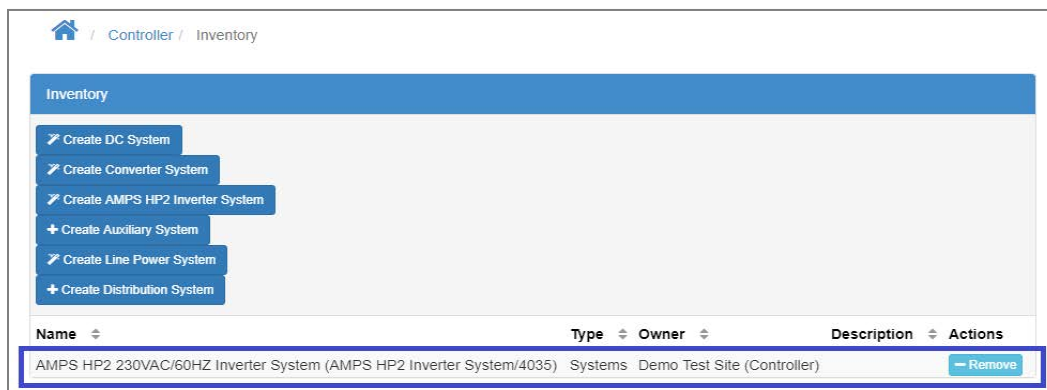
/ Controller / Inventory

Inventory

Create DC System
Create Converter System
Create AMPS HP2 Inverter System
+ Create Auxiliary System
Create Line Power System
+ Create Distribution System

| Name | Type | Owner | Description | Actions |
|---|---|---|---|---|
| AMPS HP2 230VAC/60HZ Inverter System (AMPS HP2 Inverter System/4035) | Systems | Demo Test Site (Controller) | | − Remove |